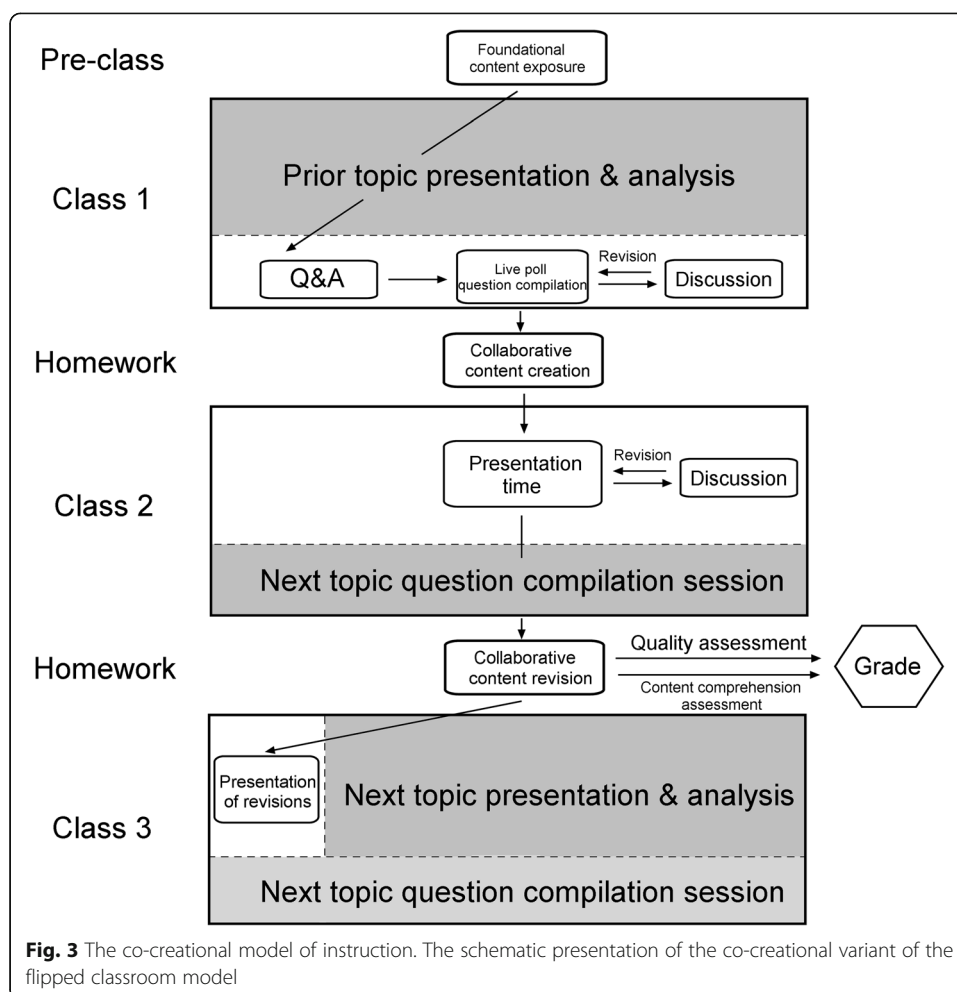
Pre-class

Foundational content exposure

Class 1

Prior topic presentation & analysis

Q&A

Live poll question compilation

Revision

Discussion

Homework

Collaborative content creation

Class 2

Presentation time

Revision

Discussion

Next topic question compilation session

Homework

Collaborative content revision

Quality assessment

Content comprehension assessment

Grade

Class 3

Presentation of revisions

Next topic presentation & analysis

Next topic question compilation session

**Fig. 3** The co-creational model of instruction. The schematic presentation of the co-creational variant of the flipped classroom model